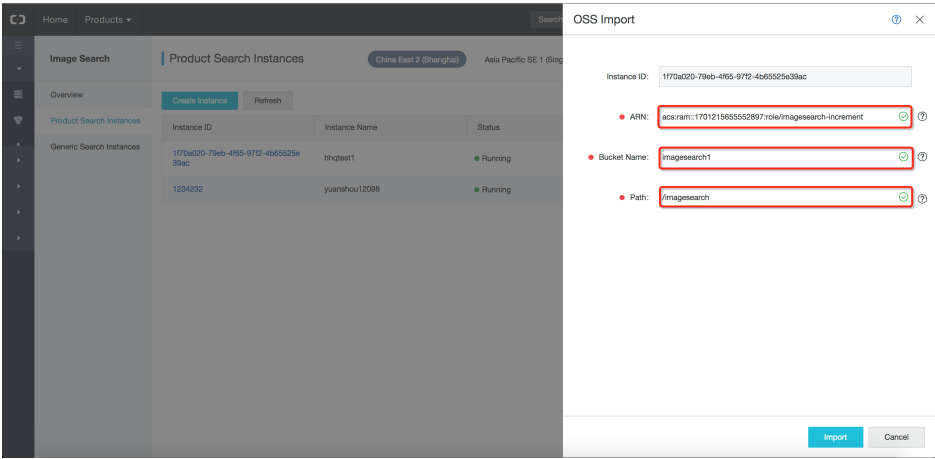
Home Products

Search

Image Search

Overview

Product Search Instances

Generic Search Instances

Product Search Instances

China East 2 (Shanghai)

Asia Pacific SE 1 (Sing

Create Instance

Refresh

| Instance ID | Instance Name | Status |
|---|---|---|
| 1f70a020-79eb-4f65-97f2-4b65525e39ac | hhqtest1 | Running |
| 1234232 | yuanshou12098 | Running |

OSS Import

Instance ID: 1f70a020-79eb-4f65-97f2-4b65525e39ac

ARN: acs:ram::1701215655552897:role/imagesearch-increment

Bucket Name: imagesearch1

Path: /imagesearch

Import

Cancel